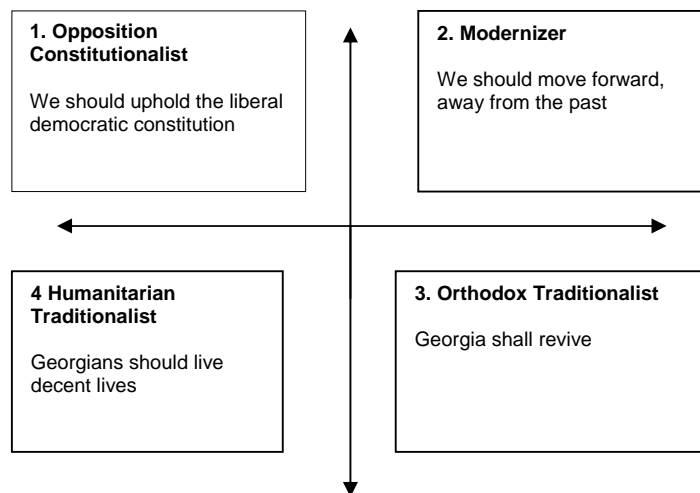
**1. Opposition Constitutionalist**

We should uphold the liberal democratic constitution

**2. Modernizer**

We should move forward, away from the past

**4 Humanitarian Traditionalist**

Georgians should live decent lives

**3. Orthodox Traditionalist**

Georgia shall revive